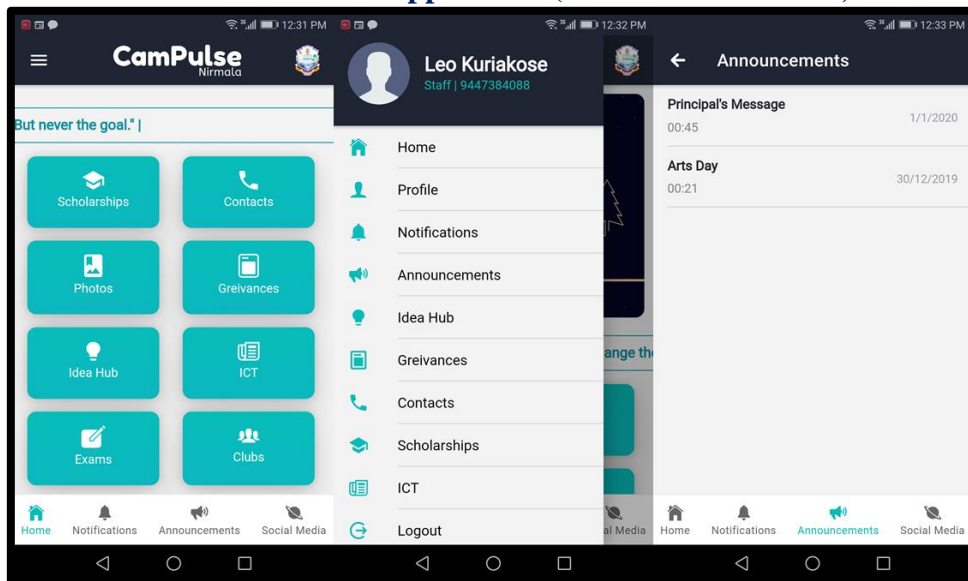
12:31 PM

CamPulse
Nirmala

But never the goal." |

Scholarships
Contacts
Photos
Greivances
Idea Hub
ICT
Exams
Clubs

Home
Notifications
Announcements
Social Media

12:32 PM

Leo Kuriakose
Staff | 9447384088

Home
Profile
Notifications
Announcements
Idea Hub
Greivances
Contacts
Scholarships
ICT
Logout

ange th
l Media

12:33 PM

Announcements

Principal's Message
00:45
1/1/2020

Arts Day
00:21
30/12/2019

Home
Notifications
Announcements
Social Media